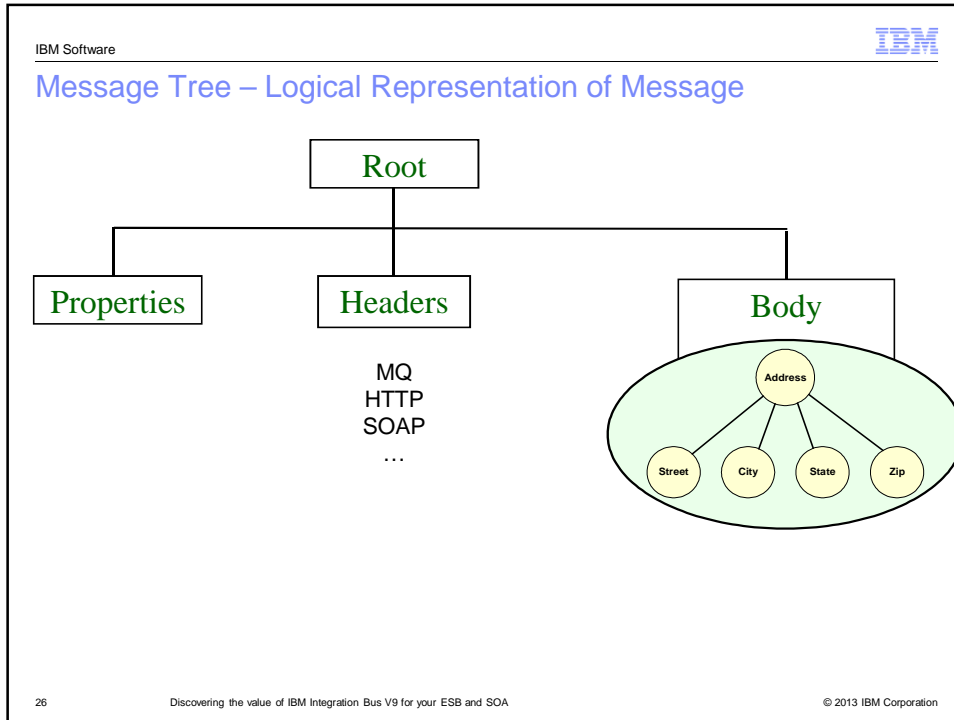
IBM Software

IBM

Message Tree – Logical Representation of Message

Root

Properties

Headers

Body

MQ
HTTP
SOAP
…

Address

Street

City

State

Zip

26

Discovering the value of IBM Integration Bus V9 for your ESB and SOA

© 2013 IBM Corporation